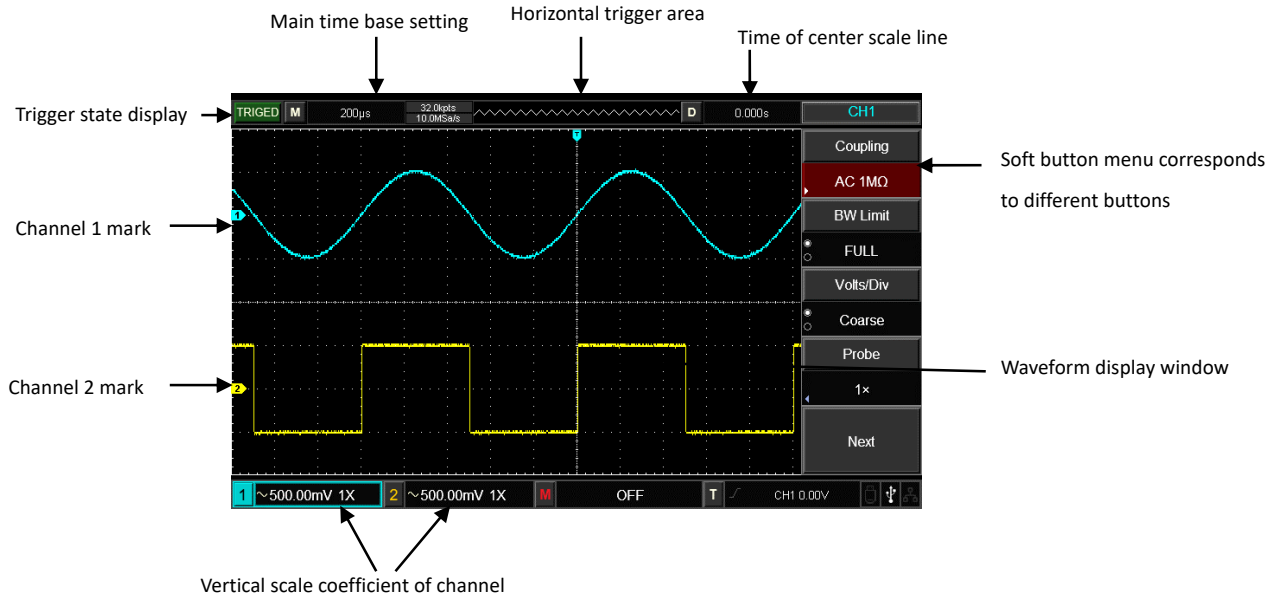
Main time base setting

Horizontal trigger area

Time of center scale line

Trigger state display

TRIGED M 200μs 32.0kpts 10.0MSa/s D 0.000s CH1

Coupling

AC 1MΩ

BW Limit

FULL

Volts/Div

Coarse

Probe

1×

Next

Soft button menu corresponds to different buttons

Channel 1 mark

1

T

2

Channel 2 mark

Waveform display window

1 ~500.00mV 1X 2 ~500.00mV 1X M OFF T CH1 0.00V

Vertical scale coefficient of channel